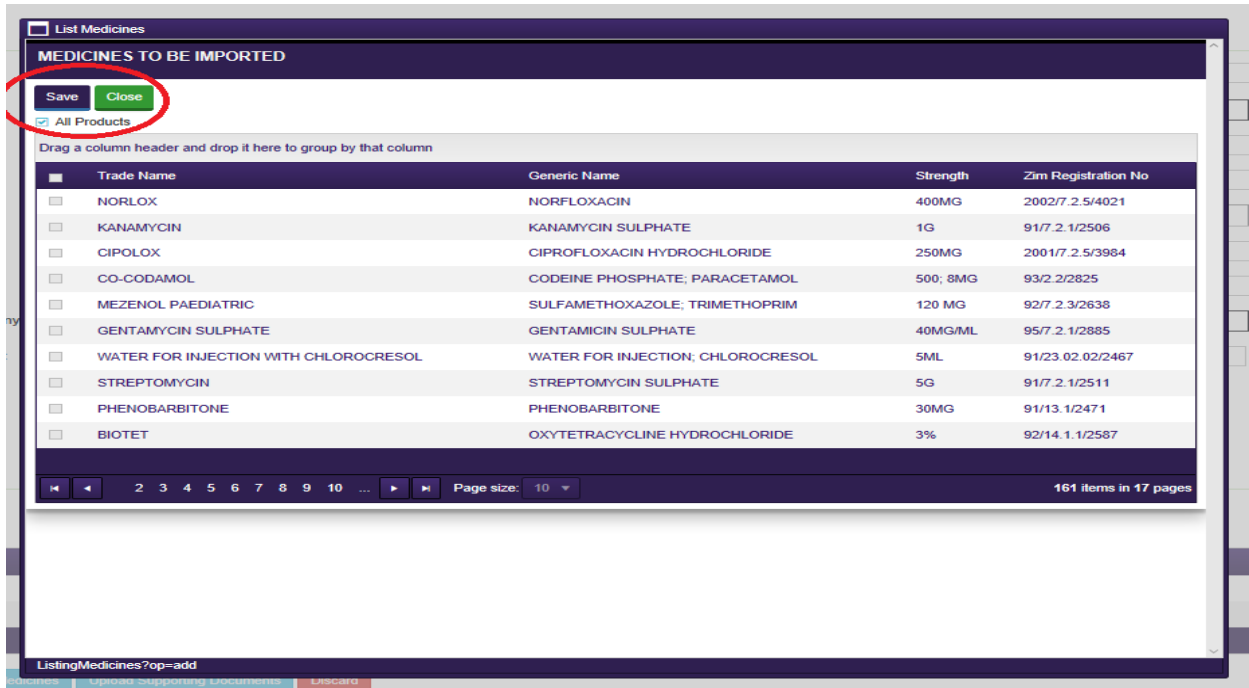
List Medicines

MEDICINES TO BE IMPORTED

Save Close

All Products

Drag a column header and drop it here to group by that column

| | Trade Name | Generic Name | Strength | Zim Registration No |
|---|---|---|---|---|
| | NORLOX | NORFLOXACIN | 400MG | 2002/7.2.5/4021 |
| | KANAMYCIN | KANAMYCIN SULPHATE | 1G | 91/7.2.1/2506 |
| | CIPOLOX | CIPROFLOXACIN HYDROCHLORIDE | 250MG | 2001/7.2.5/3984 |
| | CO-CODAMOL | CODEINE PHOSPHATE; PARACETAMOL | 500; 8MG | 93/2.2/2825 |
| | MEZENOL PAEDIATRIC | SULFAMETHOXAZOLE; TRIMETHOPRIM | 120 MG | 92/7.2.3/2638 |
| | GENTAMYCIN SULPHATE | GENTAMICIN SULPHATE | 40MG/ML | 95/7.2.1/2885 |
| | WATER FOR INJECTION WITH CHLOROCRESOL | WATER FOR INJECTION; CHLOROCRESOL | 5ML | 91/23.02.02/2467 |
| | STREPTOMYCIN | STREPTOMYCIN SULPHATE | 5G | 91/7.2.1/2511 |
| | PHENOBARBITONE | PHENOBARBITONE | 30MG | 91/13.1/2471 |
| | BIOTET | OXYTETRACYCLINE HYDROCHLORIDE | 3% | 92/14.1.1/2587 |

2 3 4 5 6 7 8 9 10 ... Page size: 10 161 items in 17 pages

ListingMedicines?op=add

edicines Upload Supporting Documents Discard